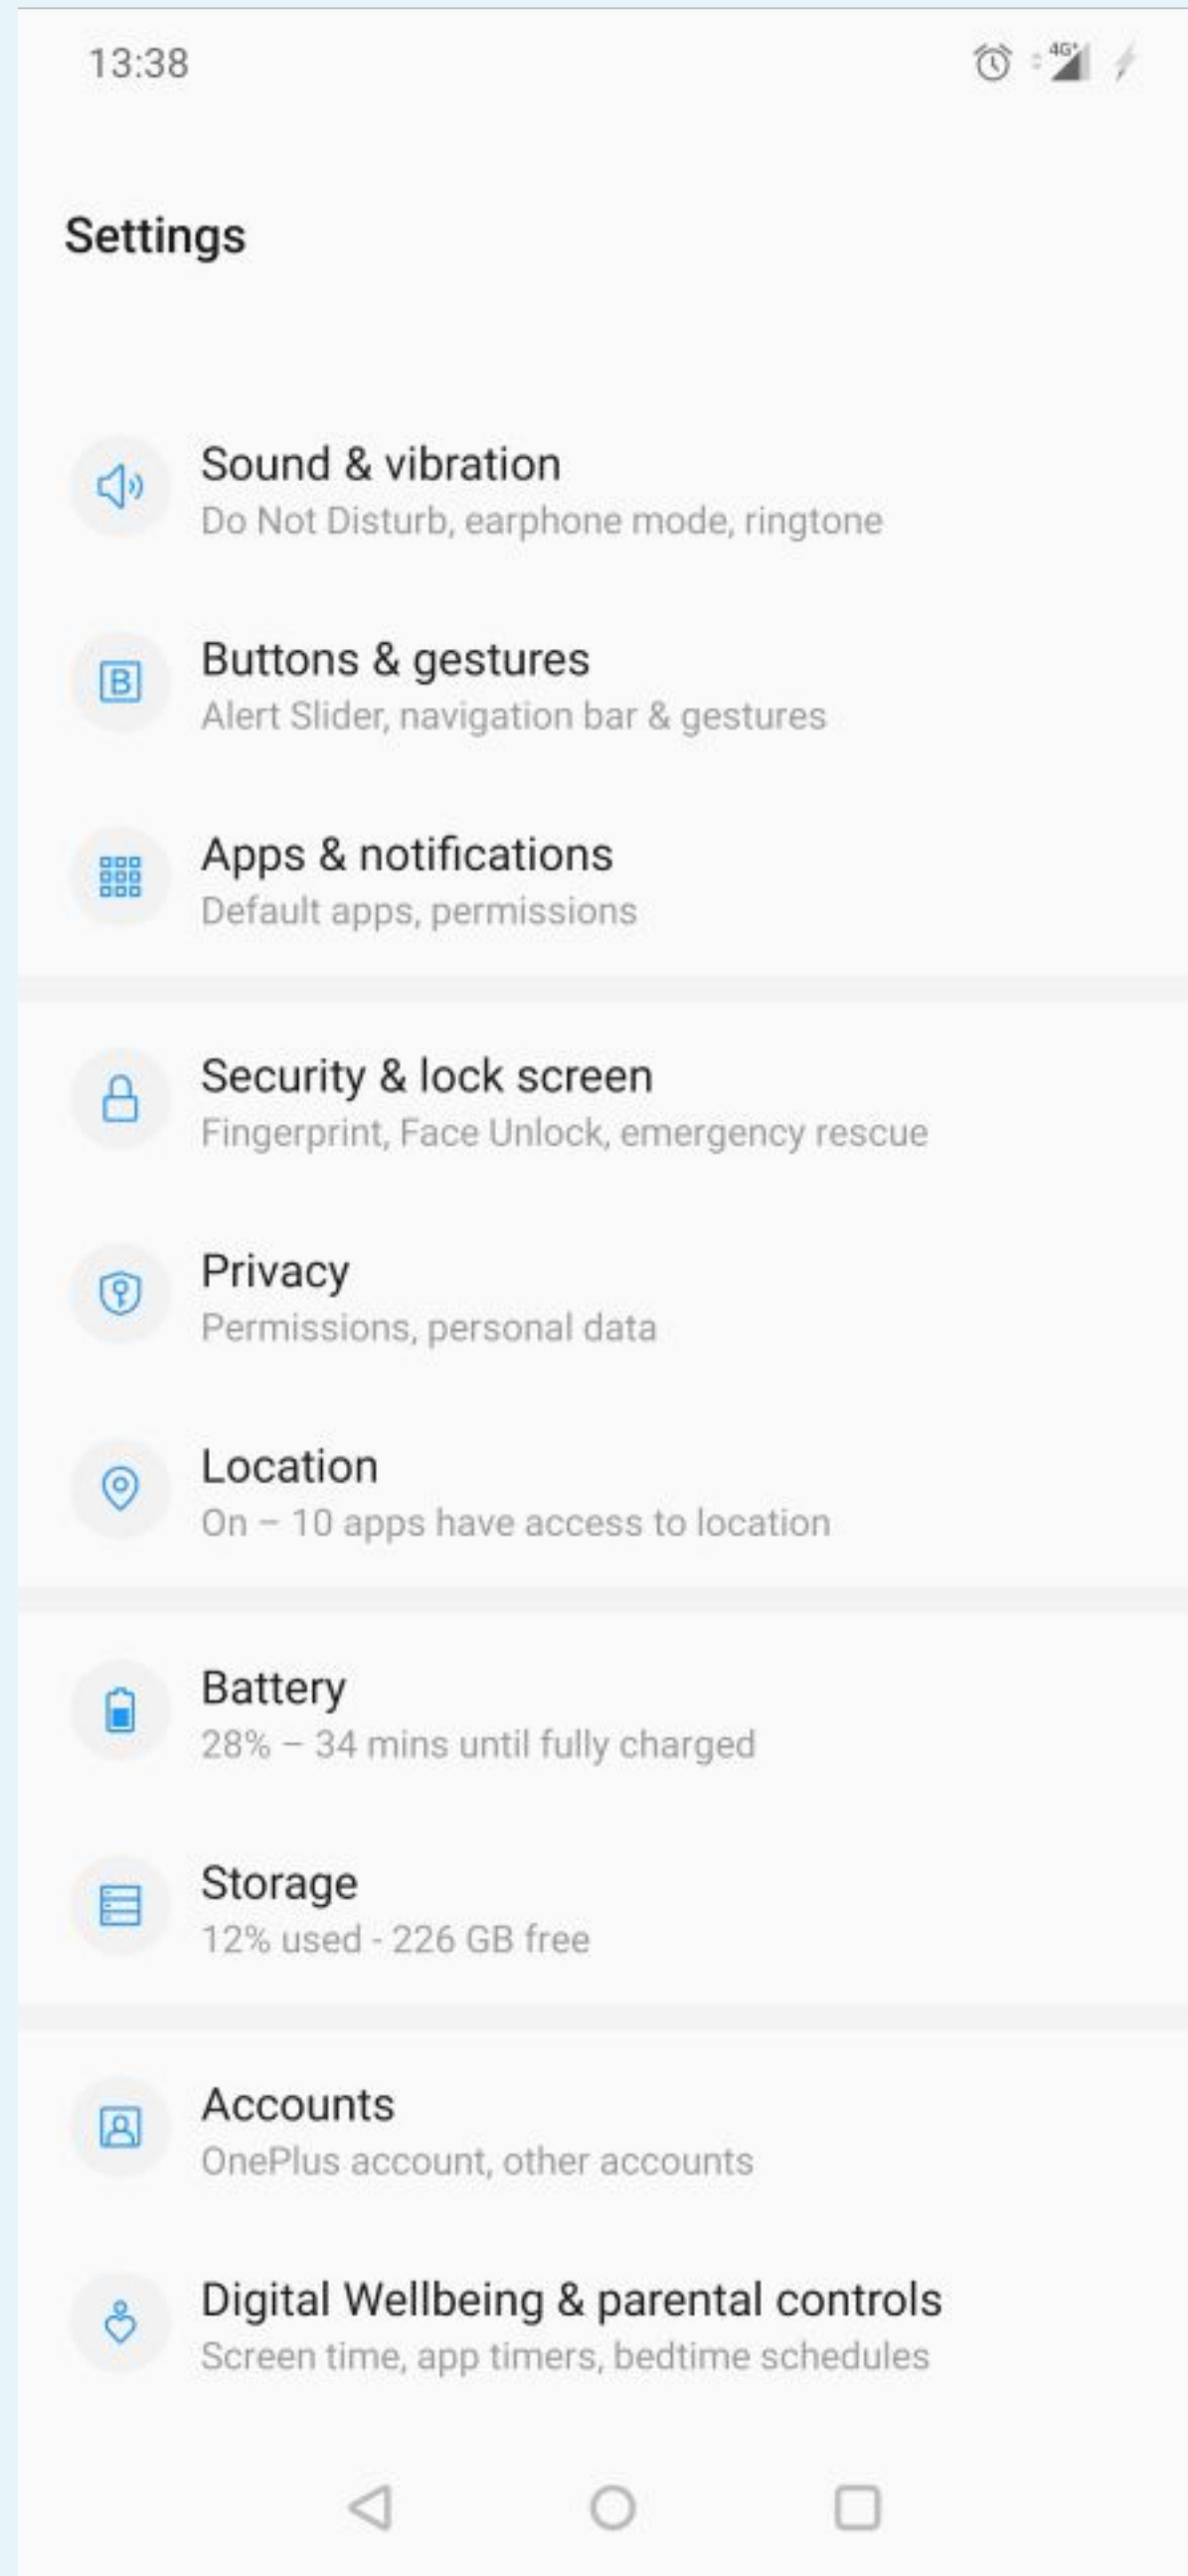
13:38

4G

Settings

Sound & vibration
Do Not Disturb, earphone mode, ringtone

Buttons & gestures
Alert Slider, navigation bar & gestures

Apps & notifications
Default apps, permissions

Security & lock screen
Fingerprint, Face Unlock, emergency rescue

Privacy
Permissions, personal data

Location
On – 10 apps have access to location

Battery
28% – 34 mins until fully charged

Storage
12% used - 226 GB free

Accounts
OnePlus account, other accounts

Digital Wellbeing & parental controls
Screen time, app timers, bedtime schedules